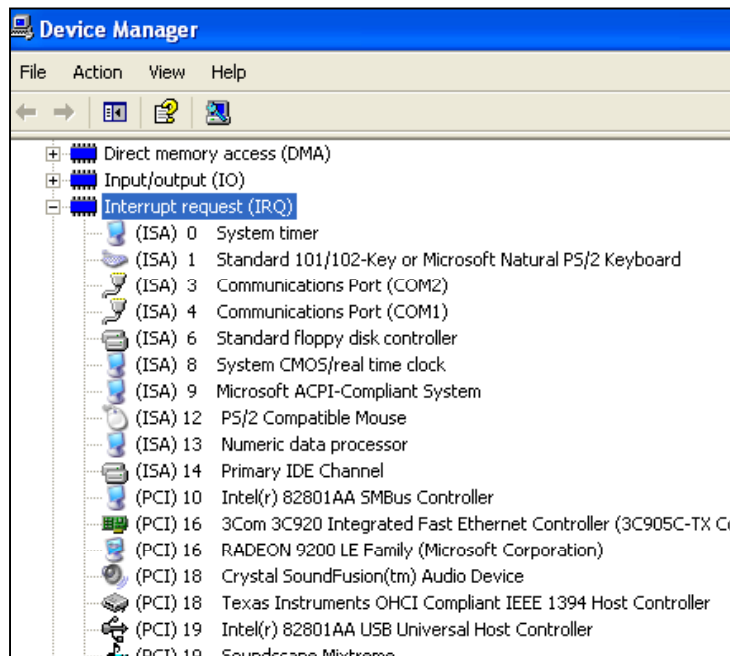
Device Manager

File Action View Help

Direct memory access (DMA)
Input/output (IO)
Interrupt request (IRQ)
(ISA) 0 System timer
(ISA) 1 Standard 101/102-Key or Microsoft Natural PS/2 Keyboard
(ISA) 3 Communications Port (COM2)
(ISA) 4 Communications Port (COM1)
(ISA) 6 Standard floppy disk controller
(ISA) 8 System CMOS/real time clock
(ISA) 9 Microsoft ACPI-Compliant System
(ISA) 12 PS/2 Compatible Mouse
(ISA) 13 Numeric data processor
(ISA) 14 Primary IDE Channel
(PCI) 10 Intel(r) 82801AA SMBus Controller
(PCI) 16 3Com 3C920 Integrated Fast Ethernet Controller (3C905C-TX C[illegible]
(PCI) 16 RADEON 9200 LE Family (Microsoft Corporation)
(PCI) 18 Crystal SoundFusion(tm) Audio Device
(PCI) 18 Texas Instruments OHCI Compliant IEEE 1394 Host Controller
(PCI) 19 Intel(r) 82801AA USB Universal Host Controller
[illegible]